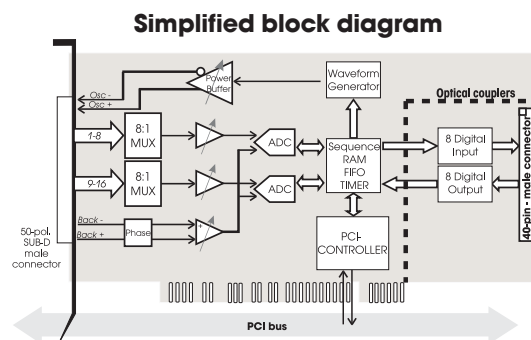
Simplified block diagram

Optical couplers

Power Buffer

Waveform Generator

Osc -
Osc +

1-8

8:1 MUX

9-16

8:1 MUX

ADC

ADC

Sequence RAM FIFO TIMER

8 Digital Input

8 Digital Output

40-pin - male connector

Back -
Back +

Phase

50-pol. SUB-D male connector

PCI-CONTROLLER

PCI bus